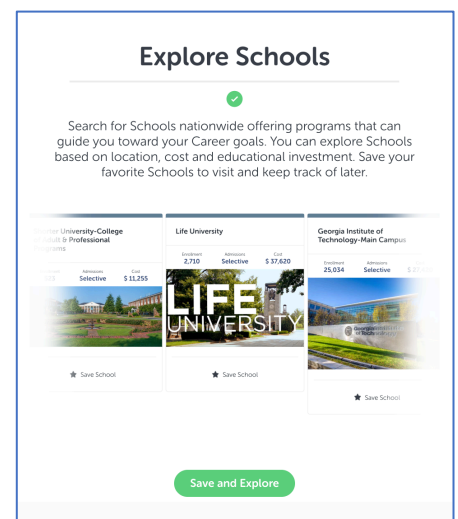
Explore Schools

Search for Schools nationwide offering programs that can guide you toward your Career goals. You can explore Schools based on location, cost and educational investment. Save your favorite Schools to visit and keep track of later.

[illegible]cer University-College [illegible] & Professional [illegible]rams

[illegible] Admissions Selective Cost $ 11,255

Save School

Life University

Enrollment 2,710 Admissions Selective Cost $ 37,620

LIFE UNIVERSITY

Save School

Georgia Institute of Technology-Main Campus

Enrollment 25,034 Admissions Selective Cost $ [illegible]

Georgia Institute of Technology

Save School

Save and Explore